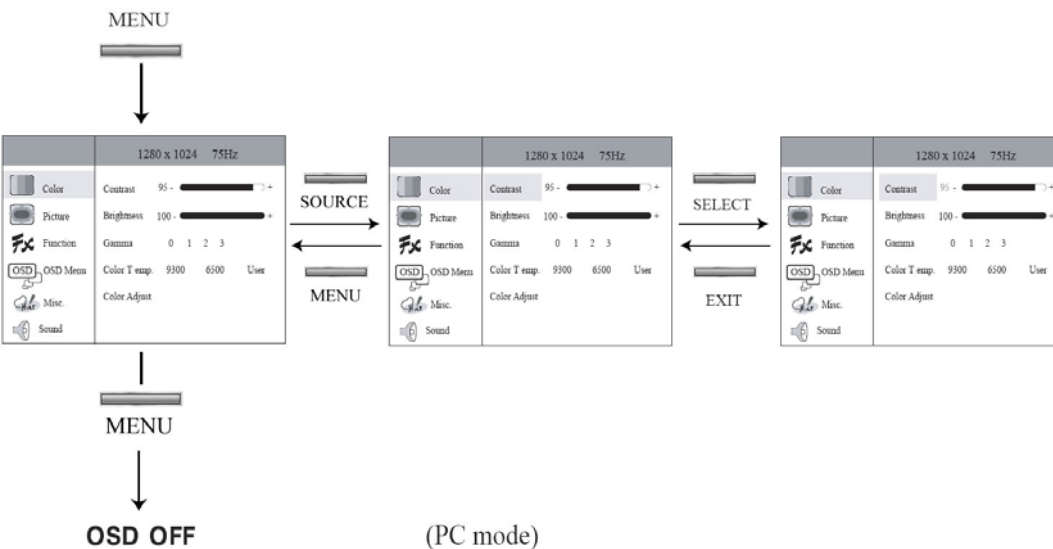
MENU

1280 x 1024 75Hz

Color
Picture
Function
OSD OSD Menu
Misc.
Sound

Contrast 95 - +
Brightness 100 - +
Gamma 0 1 2 3
Color T emp. 9300 6500 User
Color Adjust

SOURCE

MENU

1280 x 1024 75Hz

Color
Picture
Function
OSD OSD Menu
Misc.
Sound

Contrast 95 - +
Brightness 100 - +
Gamma 0 1 2 3
Color T emp. 9300 6500 User
Color Adjust

SELECT

EXIT

1280 x 1024 75Hz

Color
Picture
Function
OSD OSD Menu
Misc.
Sound

Contrast 95 - +
Brightness 100 - +
Gamma 0 1 2 3
Color T emp. 9300 6500 User
Color Adjust

MENU

OSD OFF

(PC mode)